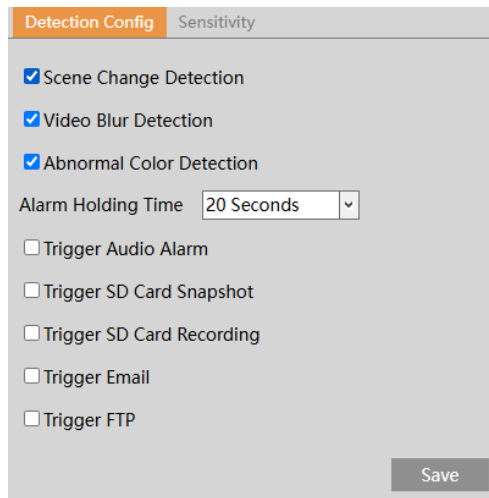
Detection Config Sensitivity

Scene Change Detection

Video Blur Detection

Abnormal Color Detection

Alarm Holding Time 20 Seconds

Trigger Audio Alarm

Trigger SD Card Snapshot

Trigger SD Card Recording

Trigger Email

Trigger FTP

Save